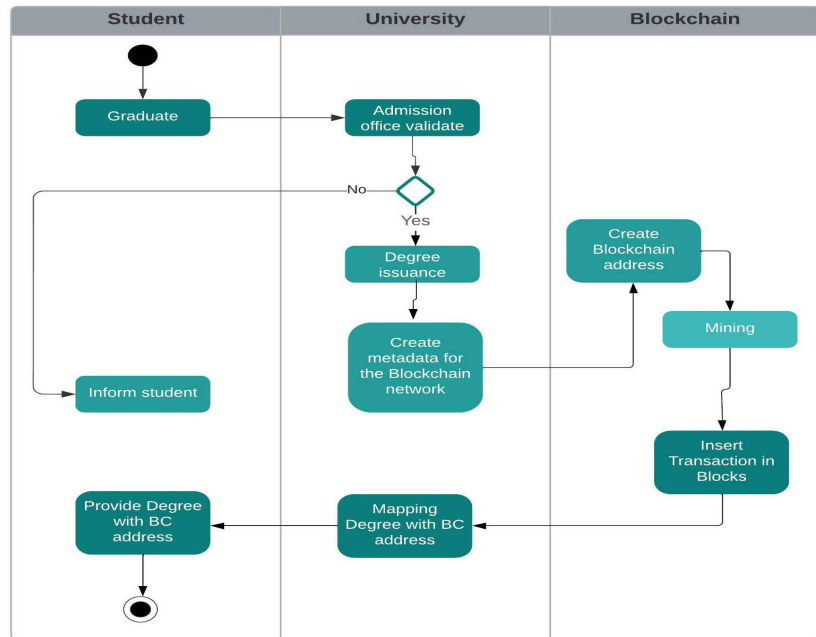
Student

University

Blockchain

Graduate

Admission office validate

No

Yes

Degree issuance

Create metadata for the Blockchain network

Create Blockchain address

Mining

Insert Transaction in Blocks

Inform student

Provide Degree with BC address

Mapping Degree with BC address